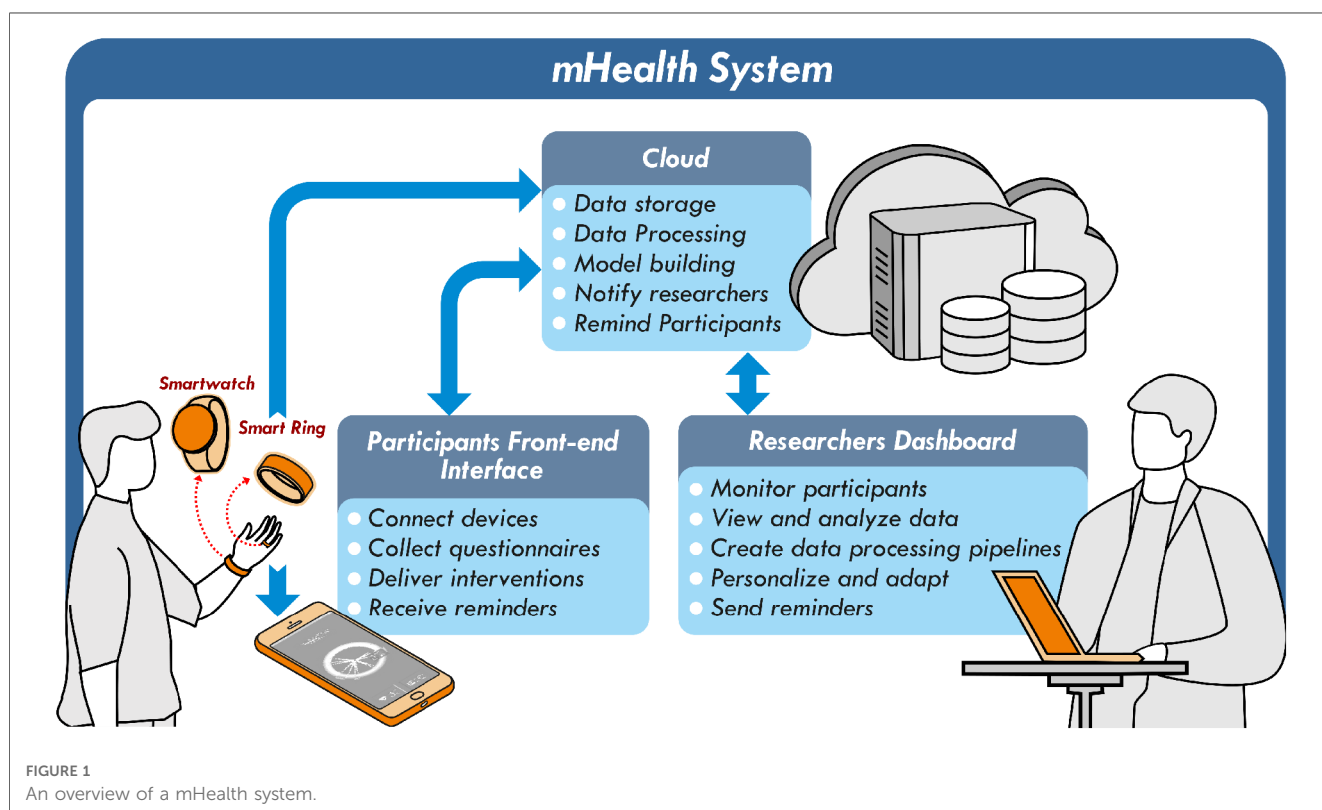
mHealth System

Cloud
Data storage
Data Processing
Model building
Notify researchers
Remind Participants

Smartwatch
Smart Ring

Participants Front-end Interface
Connect devices
Collect questionnaires
Deliver interventions
Receive reminders

Researchers Dashboard
Monitor participants
View and analyze data
Create data processing pipelines
Personalize and adapt
Send reminders

FIGURE 1
An overview of a mHealth system.